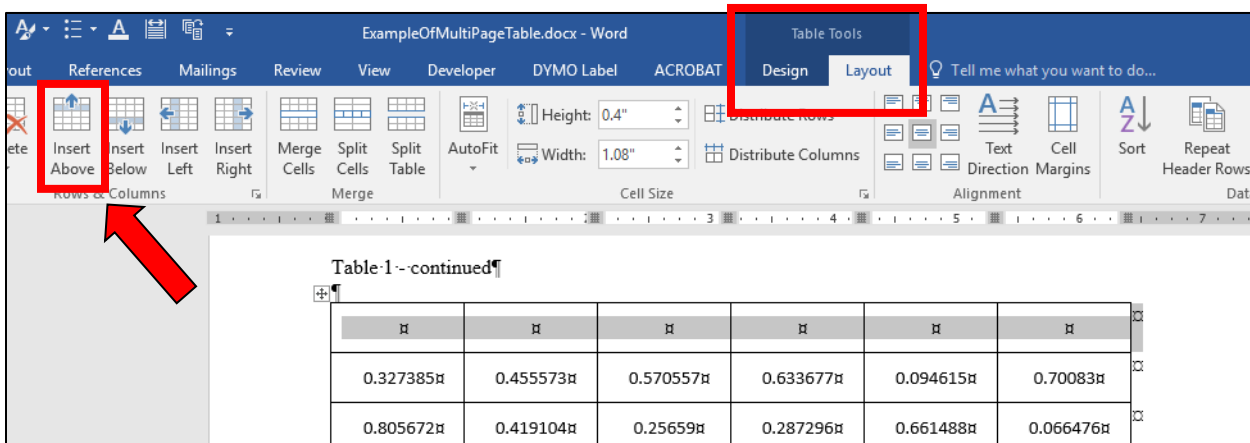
ExampleOfMultiPageTable.docx - Word

Table Tools

out References Mailings Review View Developer DYMO Label ACROBAT Design Layout Tell me what you want to do...

ete Insert Above Insert Below Insert Left Insert Right Merge Cells Split Cells Split Table AutoFit Height: 0.4" Width: 1.08" Distribute Rows Distribute Columns Text Direction Cell Margins Sort Repeat Header Rows

Rows & Columns Merge Cell Size Alignment Dat

Table·1·-·continued¶

¶

| ¤ | ¤ | ¤ | ¤ | ¤ | ¤ |
|---|---|---|---|---|---|
| 0.327385¤ | 0.455573¤ | 0.570557¤ | 0.633677¤ | 0.094615¤ | 0.70083¤ |
| 0.805672¤ | 0.419104¤ | 0.25659¤ | 0.287296¤ | 0.661488¤ | 0.066476¤ |